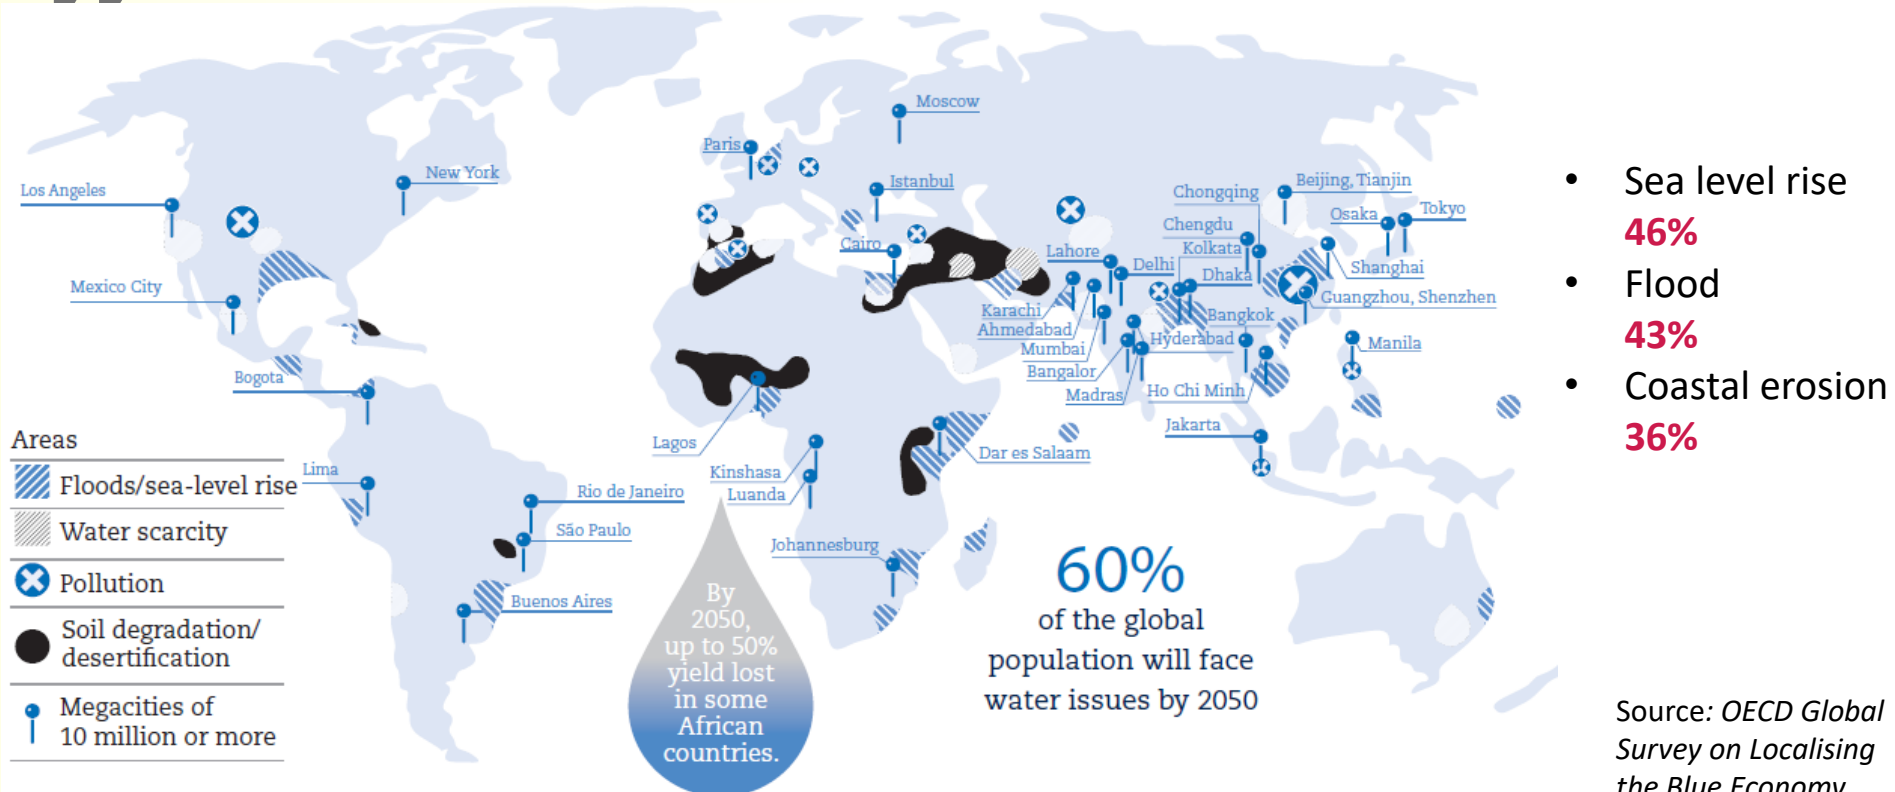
Moscow
Paris
Istanbul
New York
Los Angeles
Chongqing
Beijing, Tianjin
Osaka
Tokyo
Chengdu
Kolkata
Cairo
Lahore
Delhi
Dhaka
Shanghai
Guangzhou, Shenzhen
Karachi
Ahmedabad
Mumbai
Bangalor
Madras
Bangkok
Hyderabad
Ho Chi Minh
Manila
Mexico City
Bogota
Lagos
Jakarta
Dar es Salaam
Kinshasa
Luanda
Lima
Rio de Janeiro
São Paulo
Johannesburg
Buenos Aires

Areas
Floods/sea-level rise
Water scarcity
Pollution
Soil degradation/ desertification
Megacities of 10 million or more

By 2050, up to 50% yield lost in some African countries.

60%
of the global population will face water issues by 2050

• Sea level rise
46%
• Flood
43%
• Coastal erosion
36%

Source: OECD Global Survey on Localising the Blue Economy